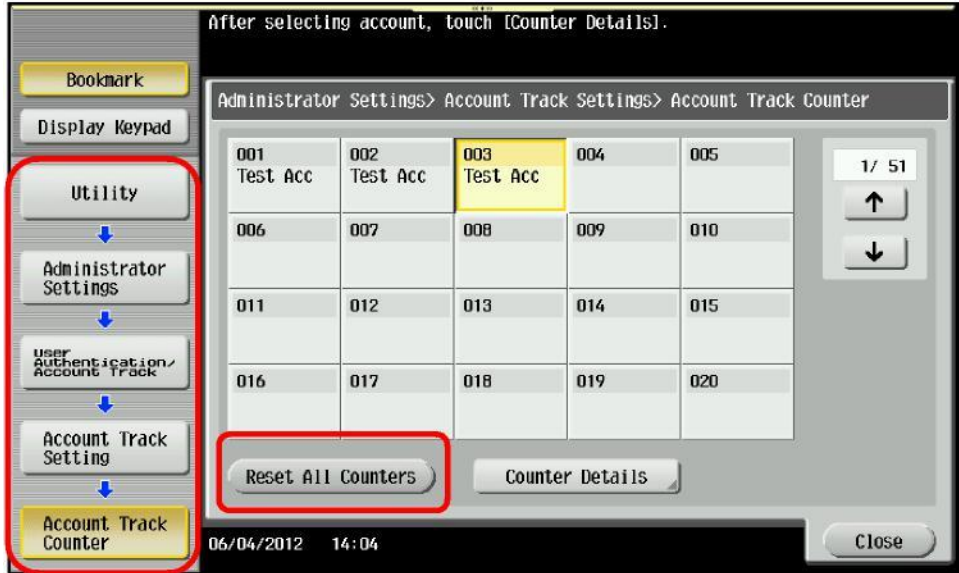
After selecting account, touch [Counter Details].

Bookmark

Display Keypad

Utility

Administrator Settings

User Authentication/ Account Track

Account Track Setting

Account Track Counter

Administrator Settings> Account Track Settings> Account Track Counter

| 001 Test Acc | 002 Test Acc | 003 Test Acc | 004 | 005 |
|---|---|---|---|---|
| 006 | 007 | 008 | 009 | 010 |
| 011 | 012 | 013 | 014 | 015 |
| 016 | 017 | 018 | 019 | 020 |

1/ 51

↑

↓

Reset All Counters

Counter Details

06/04/2012 14:04

Close